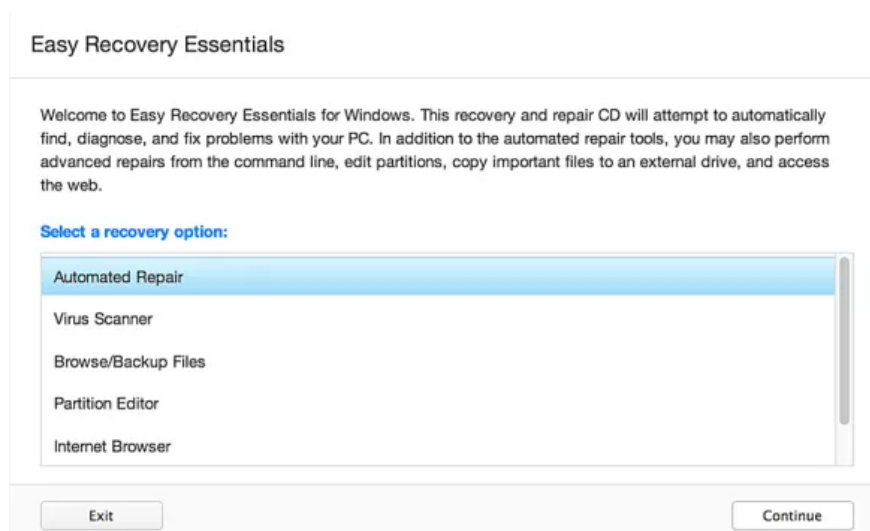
Easy Recovery Essentials

Welcome to Easy Recovery Essentials for Windows. This recovery and repair CD will attempt to automatically find, diagnose, and fix problems with your PC. In addition to the automated repair tools, you may also perform advanced repairs from the command line, edit partitions, copy important files to an external drive, and access the web.

Select a recovery option:

Automated Repair

Virus Scanner

Browse/Backup Files

Partition Editor

Internet Browser

Exit

Continue